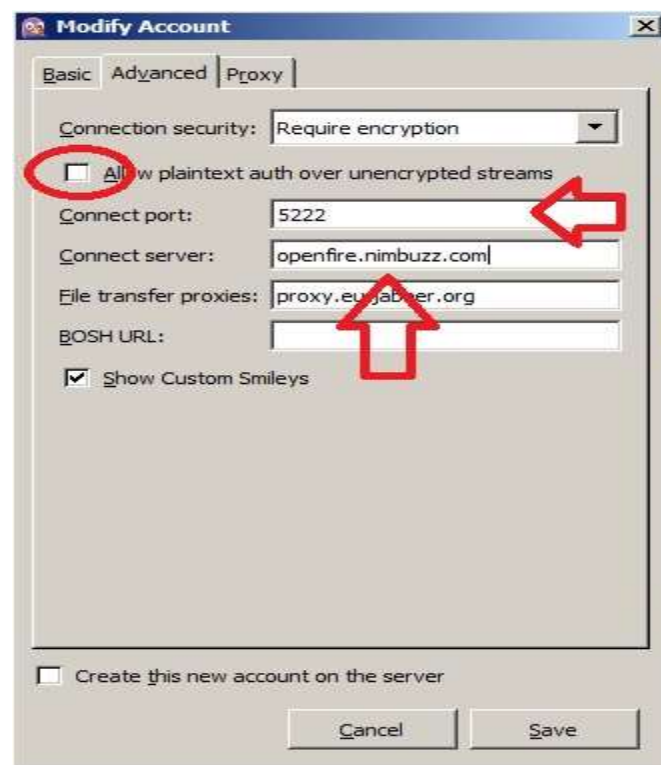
Modify Account

Basic Advanced Proxy

Connection security: Require encryption

Al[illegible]w plaintext auth over unencrypted streams

Connect port: 5222

Connect server: openfire.nimbuzz.com

File transfer proxies: proxy.eu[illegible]ja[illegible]er.org

BOSH URL:

Show Custom Smileys

Create this new account on the server

Cancel Save